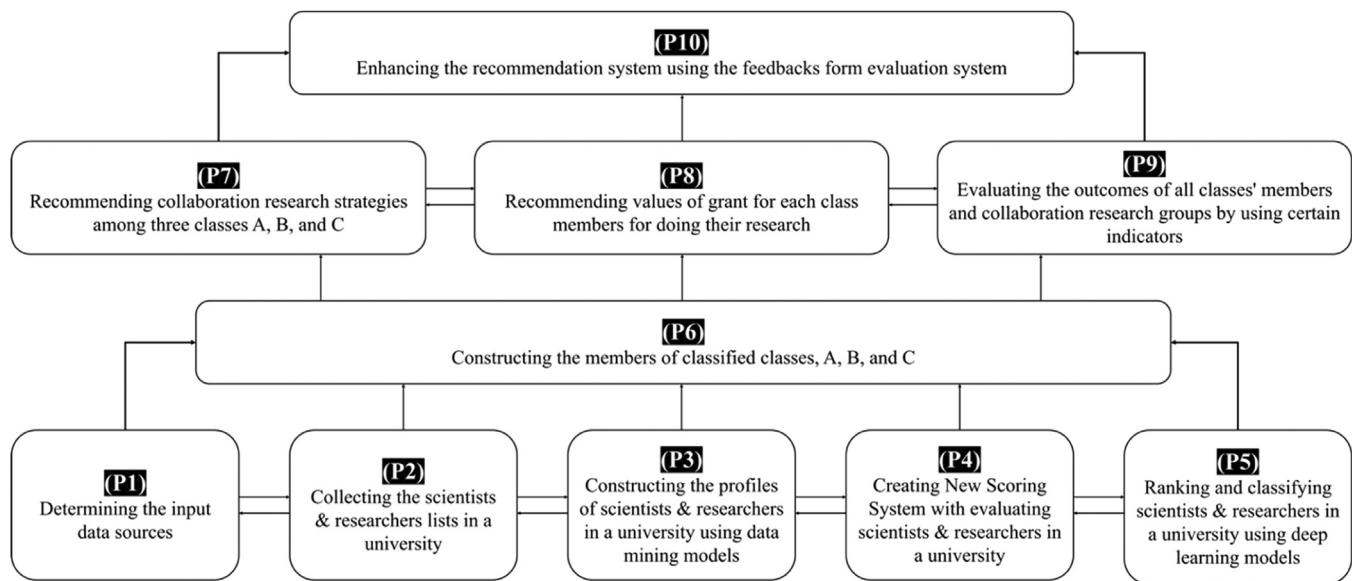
(P10)
Enhancing the recommendation system using the feedbacks form evaluation system

(P7)
Recommending collaboration research strategies among three classes A, B, and C

(P8)
Recommending values of grant for each class members for doing their research

(P9)
Evaluating the outcomes of all classes' members and collaboration research groups by using certain indicators

(P6)
Constructing the members of classified classes, A, B, and C

(P1)
Determining the input data sources

(P2)
Collecting the scientists & researchers lists in a university

(P3)
Constructing the profiles of scientists & researchers in a university using data mining models

(P4)
Creating New Scoring System with evaluating scientists & researchers in a university

(P5)
Ranking and classifying scientists & researchers in a university using deep learning models